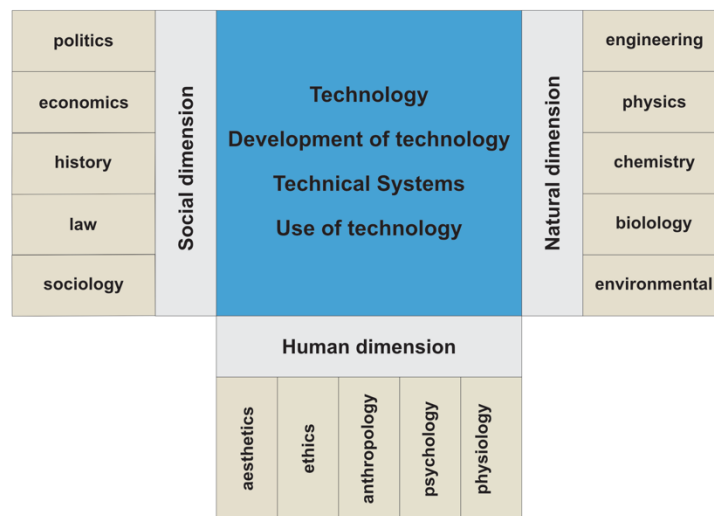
politics

economics

history

law

sociology

Social dimension

Technology

Development of technology

Technical Systems

Use of technology

Natural dimension

engineering

physics

chemistry

biolology

environmental

Human dimension

aesthetics

ethics

anthropology

psychology

physiology